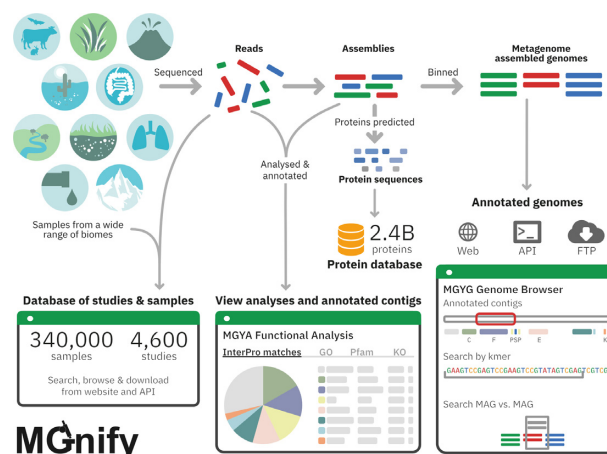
Reads

Sequenced

Assemblies

Binned

Metagenome assembled genomes

Proteins predicted

Protein sequences

Analysed & annotated

Annotated genomes

Web

API

FTP

2.4B proteins

Protein database

Samples from a wide range of biomes

Database of studies & samples

340,000 samples

4,600 studies

Search, browse & download from website and API

View analyses and annotated contigs

MGYA Functional Analysis

InterPro matches GO Pfam KO

MGYG Genome Browser

Annotated contigs

C F PSP E K

Search by kmer

GAAGTCCGAGTCCGAAGTCCGTATAGTCGAGTCGTCC

Search MAG vs. MAG

MGnify